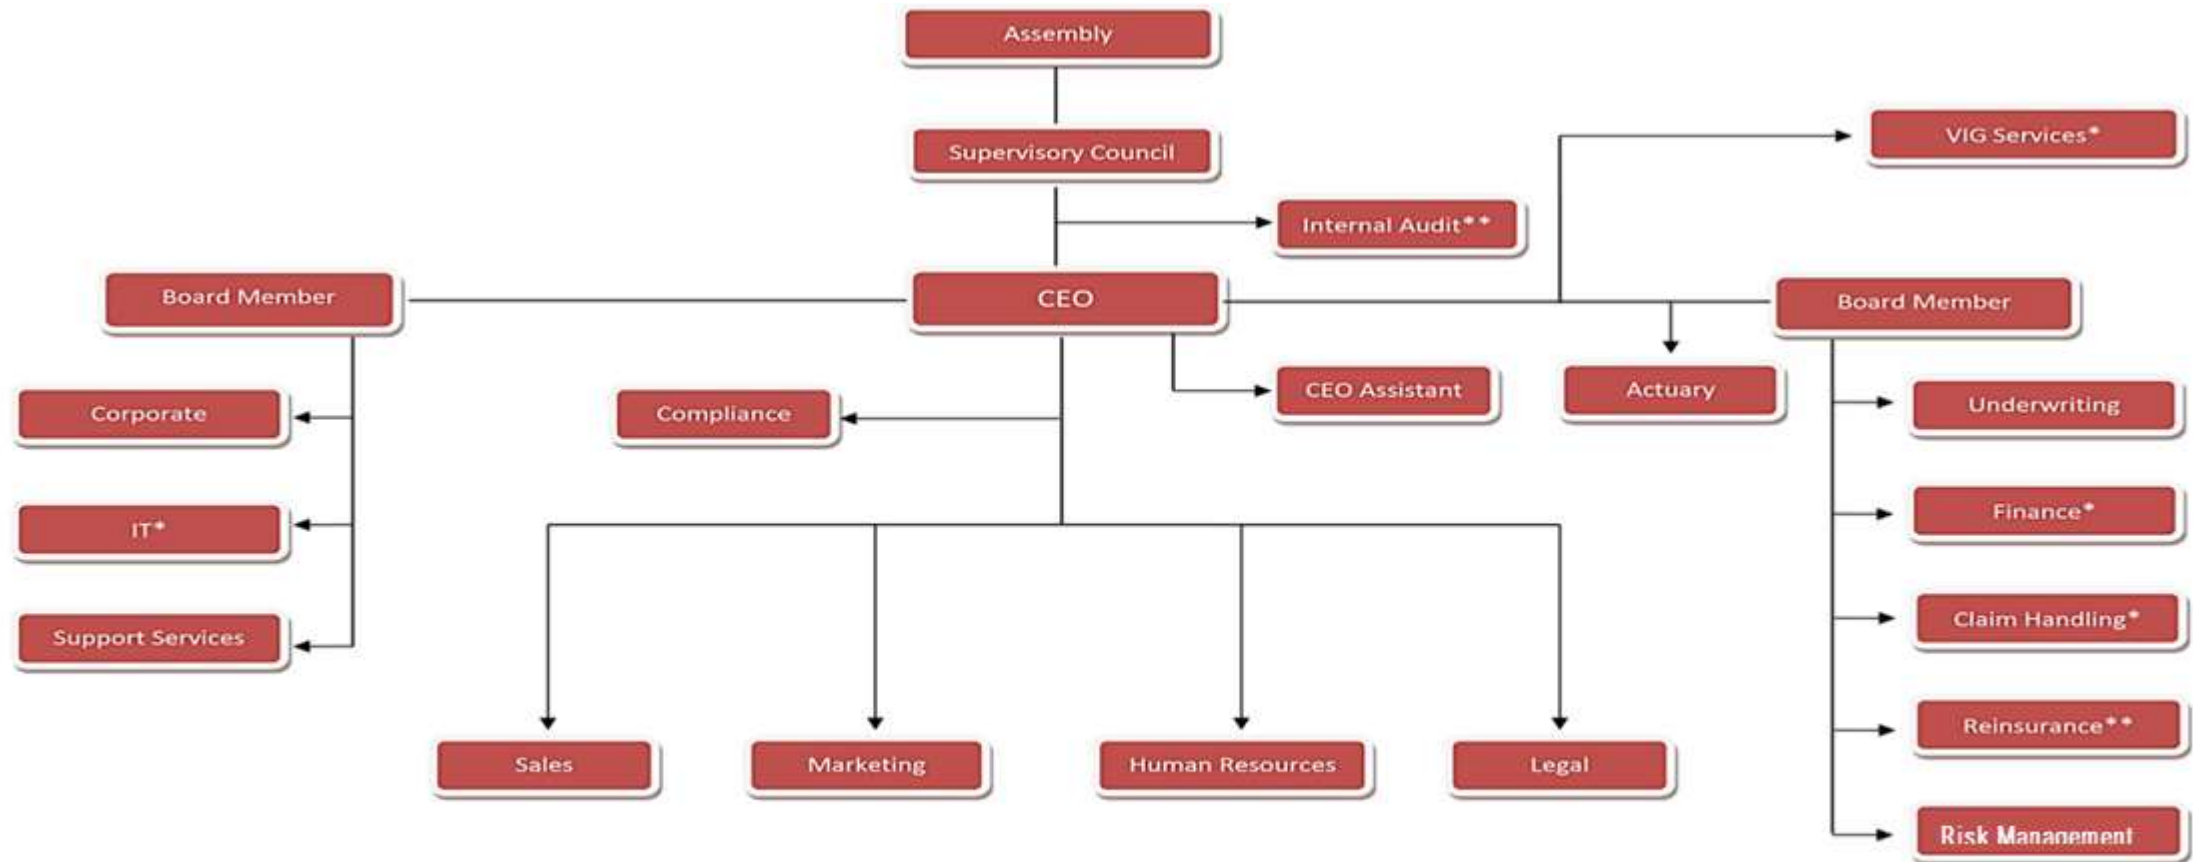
Assembly

Supervisory Council

Internal Audit**

VIG Services*

Board Member

CEO

Board Member

Corporate

Compliance

CEO Assistant

Actuary

Underwriting

IT*

Finance*

Support Services

Claim Handling*

Reinsurance**

Sales

Marketing

Human Resources

Legal

Risk Management